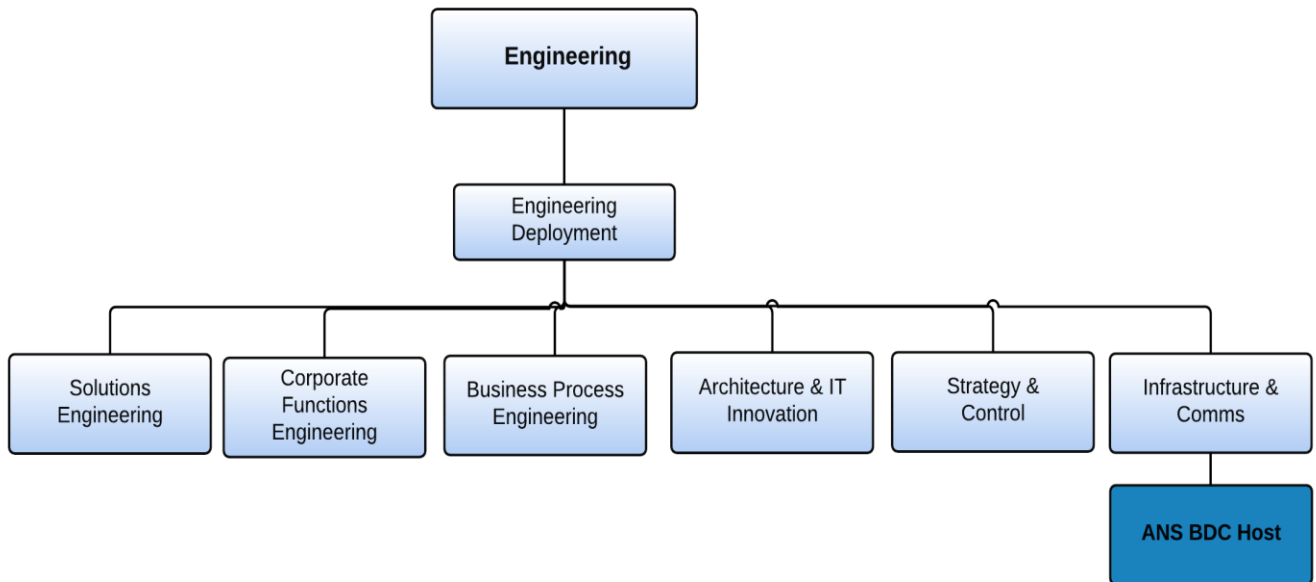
Engineering

Engineering Deployment

Solutions Engineering

Corporate Functions Engineering

Business Process Engineering

Architecture & IT Innovation

Strategy & Control

Infrastructure & Comms

ANS BDC Host